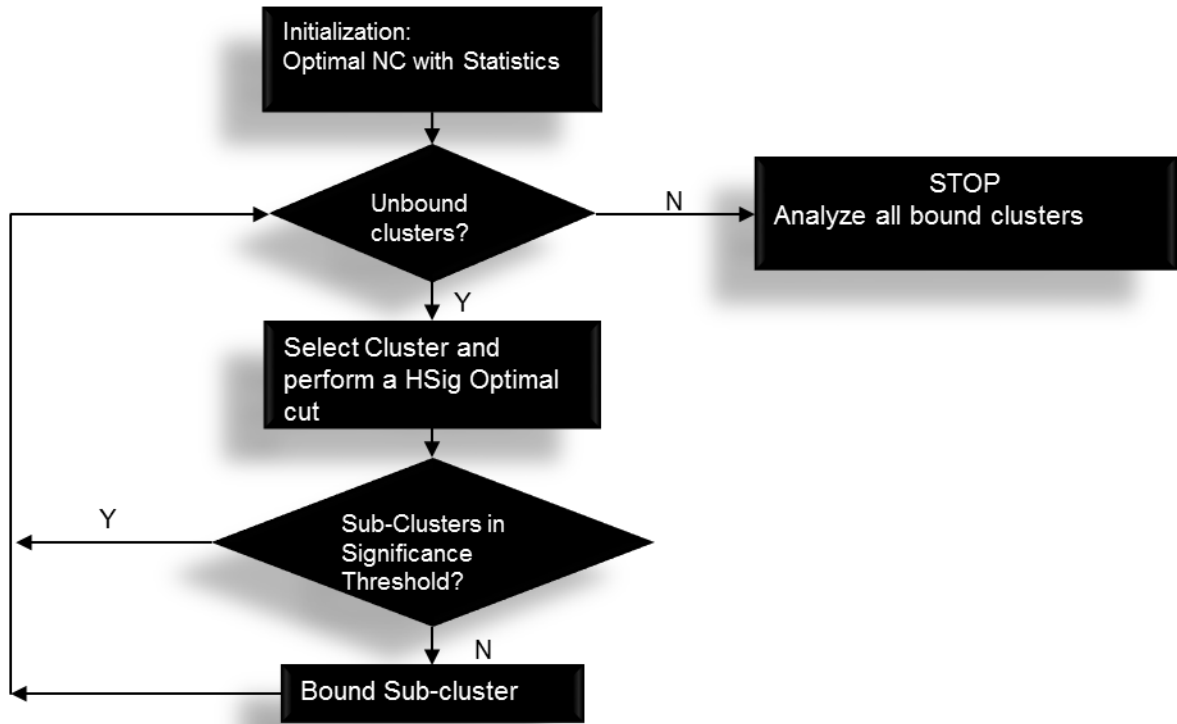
Initialization:
Optimal NC with Statistics

Unbound clusters?

N

STOP
Analyze all bound clusters

Y

Select Cluster and perform a HSig Optimal cut

Y

Sub-Clusters in Significance Threshold?

N

Bound Sub-cluster